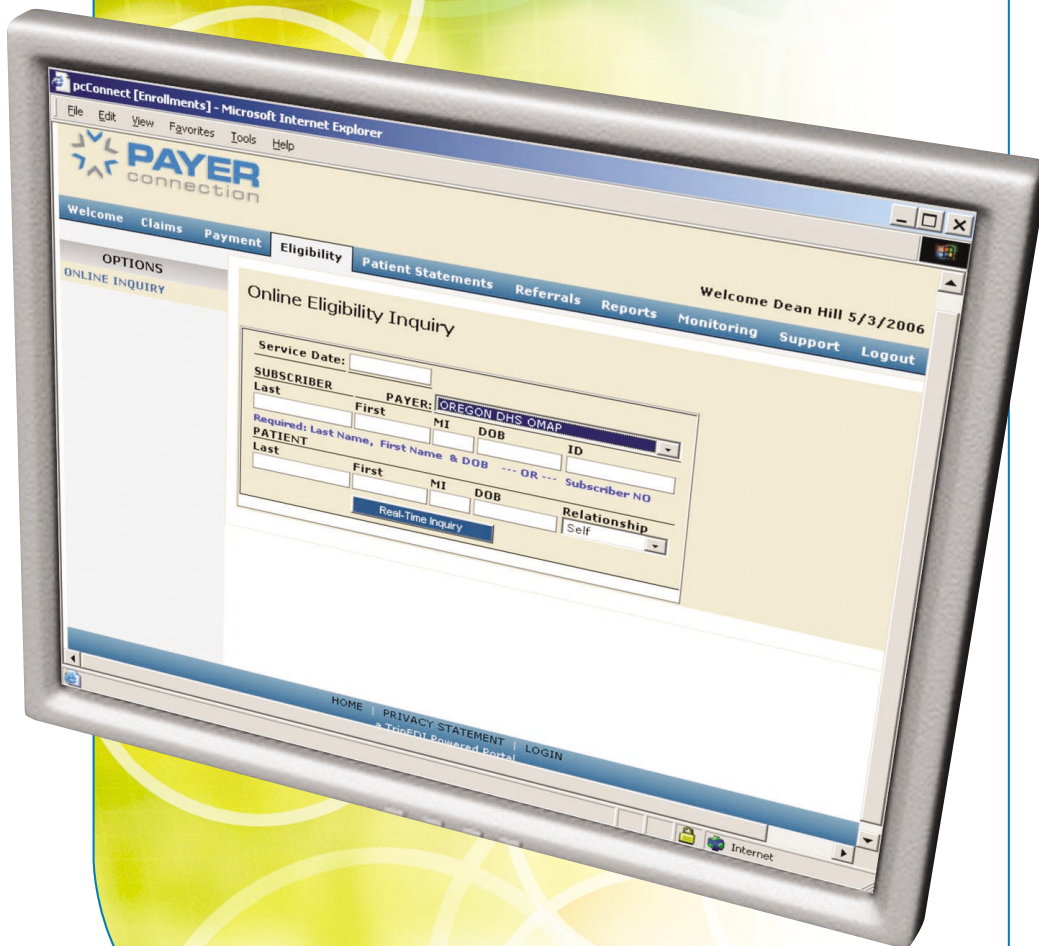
pcConnect [Enrollments] - Microsoft Internet Explorer

File Edit View Favorites Tools Help

PAYER connection

Welcome Claims Payment Eligibility Patient Statements Referrals Reports Monitoring Support Logout

Welcome Dean Hill 5/3/2006

OPTIONS
ONLINE INQUIRY

Online Eligibility Inquiry

Service Date:
SUBSCRIBER
Last
First
PAYER: OREGON DHS OMAP
MI
DOB
ID
Required: Last Name, First Name & DOB --- OR --- Subscriber NO
PATIENT
Last
First
MI
DOB
Relationship
Self
Real-Time Inquiry

HOME | PRIVACY STATEMENT | LOGIN
a TriZetto Powered Portal

Internet